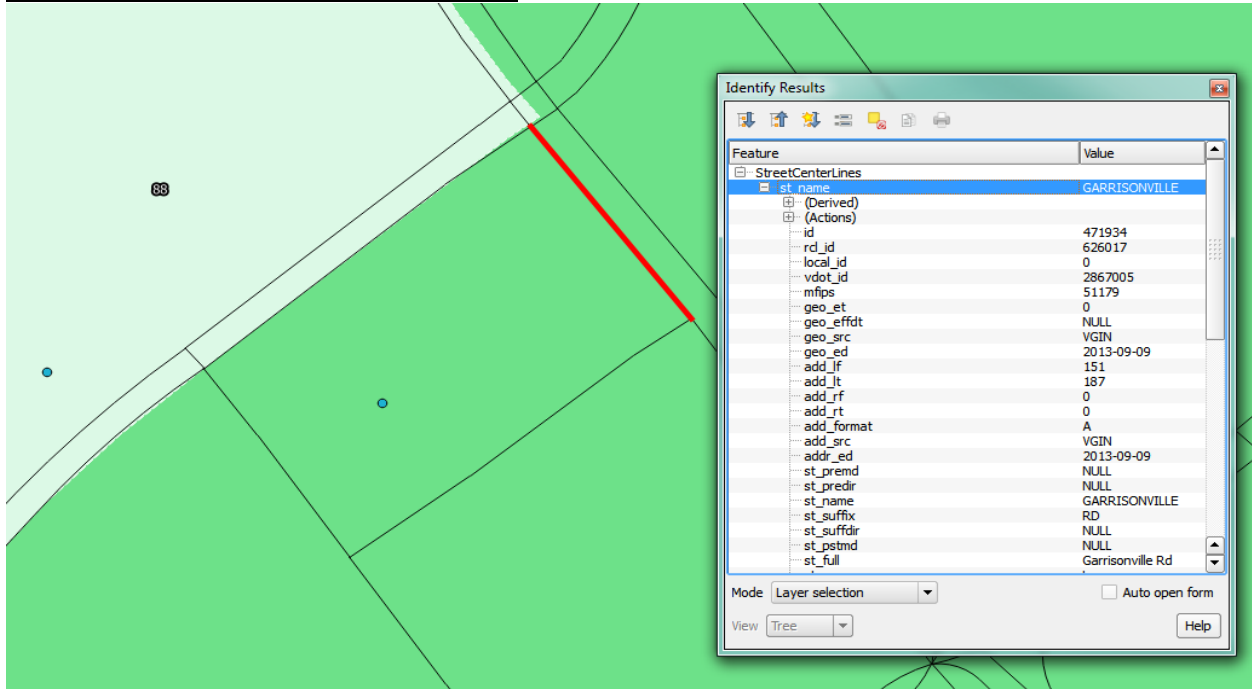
88

Identify Results

| Feature | Value |
|---|---|
| StreetCenterLines | |
| st_name | GARRISONVILLE |
| (Derived) | |
| (Actions) | |
| id | 471934 |
| rcl_id | 626017 |
| local_id | 0 |
| vdot_id | 2867005 |
| mflps | 51179 |
| geo_et | 0 |
| geo_effdt | NULL |
| geo_src | VGIN |
| geo_ed | 2013-09-09 |
| add_lf | 151 |
| add_lt | 187 |
| add_rf | 0 |
| add_rt | 0 |
| add_format | A |
| add_src | VGIN |
| addr_ed | 2013-09-09 |
| st_premd | NULL |
| st_predir | NULL |
| st_name | GARRISONVILLE |
| st_suffix | RD |
| st_suffdir | NULL |
| st_pstmd | NULL |
| st_full | Garrisonville Rd |

Mode Layer selection
Auto open form
View Tree
Help